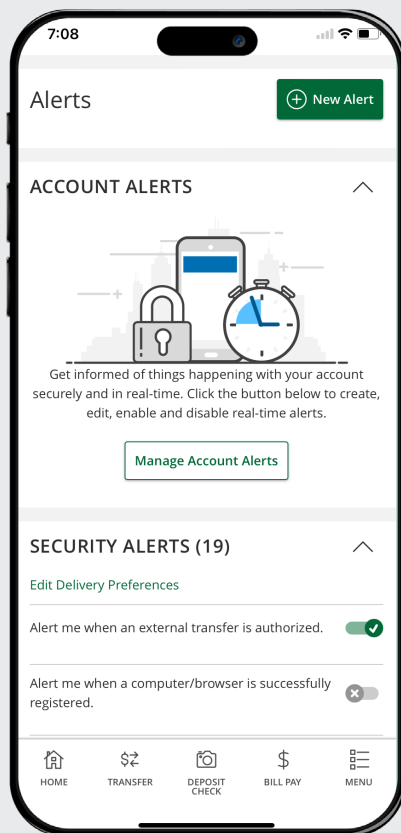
7:08

Alerts

New Alert

ACCOUNT ALERTS

Get informed of things happening with your account securely and in real-time. Click the button below to create, edit, enable and disable real-time alerts.

Manage Account Alerts

SECURITY ALERTS (19)

Edit Delivery Preferences

Alert me when an external transfer is authorized.

Alert me when a computer/browser is successfully registered.

HOME

TRANSFER

DEPOSIT CHECK

BILL PAY

MENU